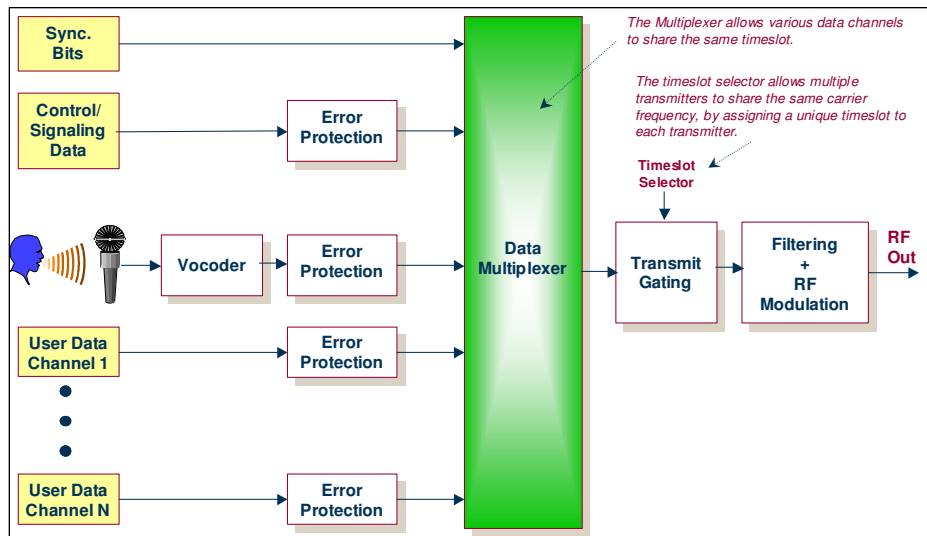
Sync. Bits

Control/ Signaling Data

Error Protection

Vocoder

Error Protection

User Data Channel 1

Error Protection

User Data Channel N

Error Protection

Data Multiplexer

The Multiplexer allows various data channels to share the same timeslot.

The timeslot selector allows multiple transmitters to share the same carrier frequency, by assigning a unique timeslot to each transmitter.

Timeslot Selector

Transmit Gating

Filtering + RF Modulation

RF Out